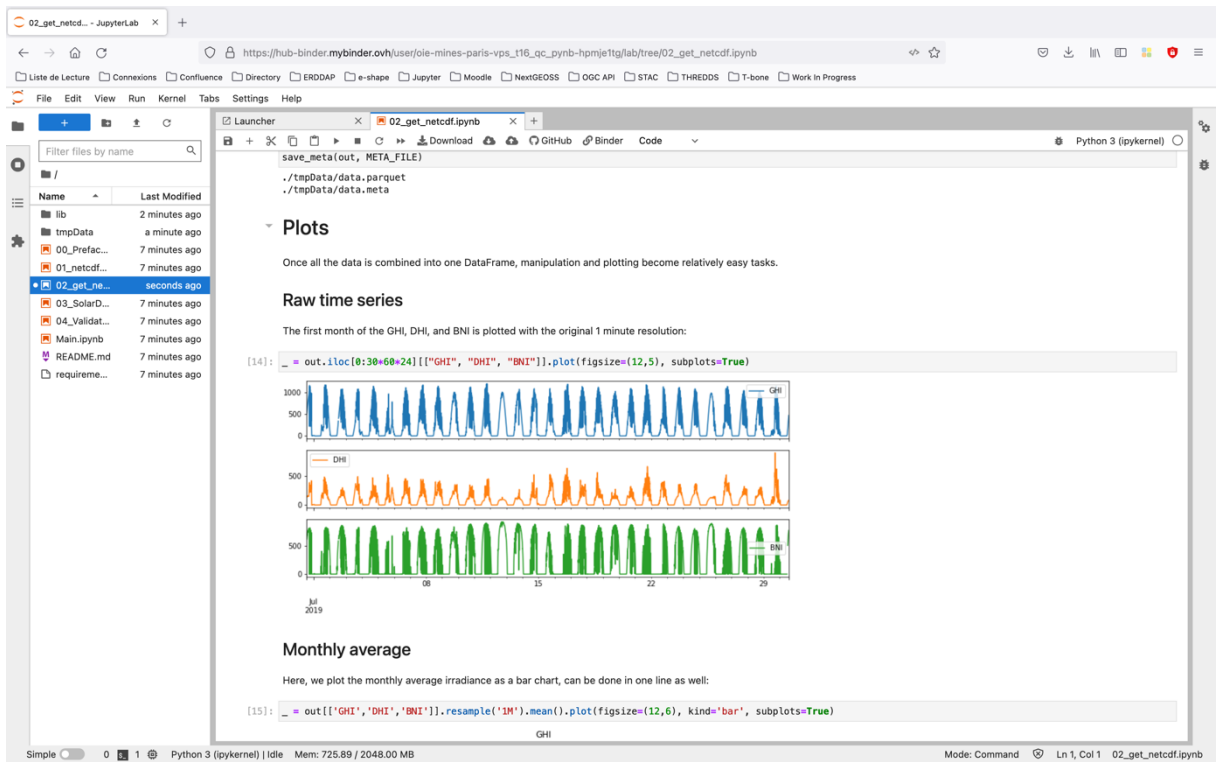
02_get_netcd... - JupyterLab ×

https://hub-binder.mybinder.ovh/user/oie-mines-paris-vps_t16_qc_pynb-hpmje1tg/lab/tree/02_get_netcdf.ipynb

Liste de Lecture | Connexions | Confluence | Directory | ERDDAP | e-shape | Jupyter | Moodle | NextGEOSS | OGC API | STAC | THREDDS | T-bone | Work In Progress

File Edit View Run Kernel Tabs Settings Help

Launcher | 02_get_netcdf.ipynb

Download GitHub Binder Code Python 3 (ipykernel)

Filter files by name

/

| Name | Last Modified |
|---|---|
| lib | 2 minutes ago |
| tmpData | a minute ago |
| 00_Prefac... | 7 minutes ago |
| 01_netcdf... | 7 minutes ago |
| 02_get_ne... | seconds ago |
| 03_SolarD... | 7 minutes ago |
| 04_Validat... | 7 minutes ago |
| Main.ipynb | 7 minutes ago |
| README.md | 7 minutes ago |
| requireme... | 7 minutes ago |

save_meta(out, META_FILE)

./tmpData/data.parquet
./tmpData/data.meta

Plots

Once all the data is combined into one DataFrame, manipulation and plotting become relatively easy tasks.

Raw time series

The first month of the GHI, DHI, and BNI is plotted with the original 1 minute resolution:

[14]: _ = out.iloc[0:30*60*24][["GHI", "DHI", "BNI"]].plot(figsize=(12,5), subplots=True)

1000 500 0 GHI
DHI 500 0
500 0 BNI
08 15 22 29
Jul
2019

Monthly average

Here, we plot the monthly average irradiance as a bar chart, can be done in one line as well:

[15]: _ = out[['GHI','DHI','BNI']].resample('1M').mean().plot(figsize=(12,6), kind='bar', subplots=True)

GHI

Simple 0 1 Python 3 (ipykernel) | Idle Mem: 725.89 / 2048.00 MB Mode: Command Ln 1, Col 1 02_get_netcdf.ipynb